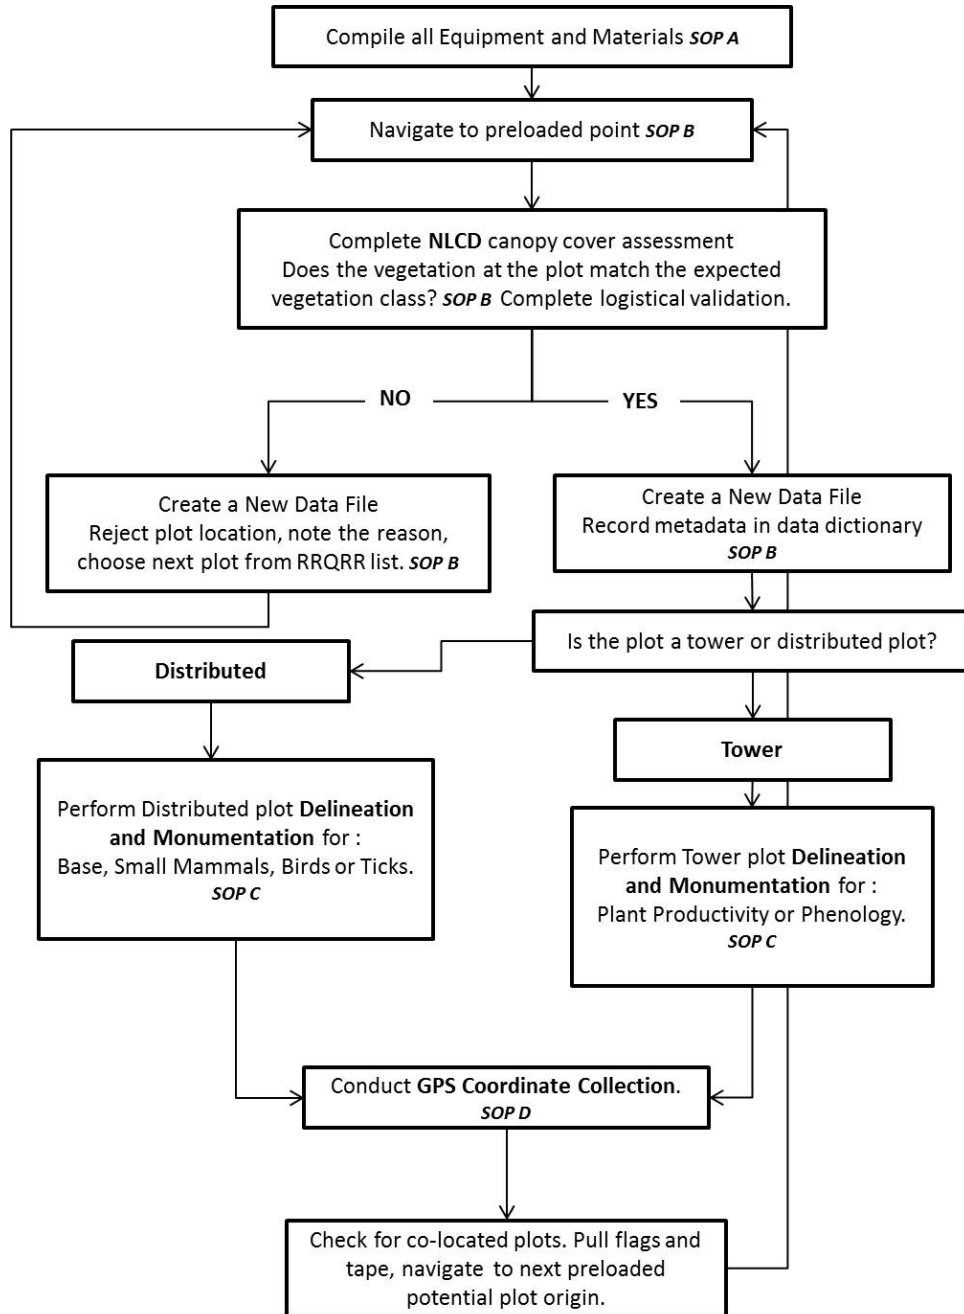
Compile all Equipment and Materials SOP A

Navigate to preloaded point SOP B

Complete NLCD canopy cover assessment
Does the vegetation at the plot match the expected vegetation class? SOP B Complete logistical validation.

NO

YES

Create a New Data File
Reject plot location, note the reason, choose next plot from RRQRR list. SOP B

Create a New Data File
Record metadata in data dictionary
SOP B

Is the plot a tower or distributed plot?

Distributed

Tower

Perform Distributed plot Delineation and Monumentation for :
Base, Small Mammals, Birds or Ticks.
SOP C

Perform Tower plot Delineation and Monumentation for :
Plant Productivity or Phenology.
SOP C

Conduct GPS Coordinate Collection.
SOP D

Check for co-located plots. Pull flags and tape, navigate to next preloaded potential plot origin.